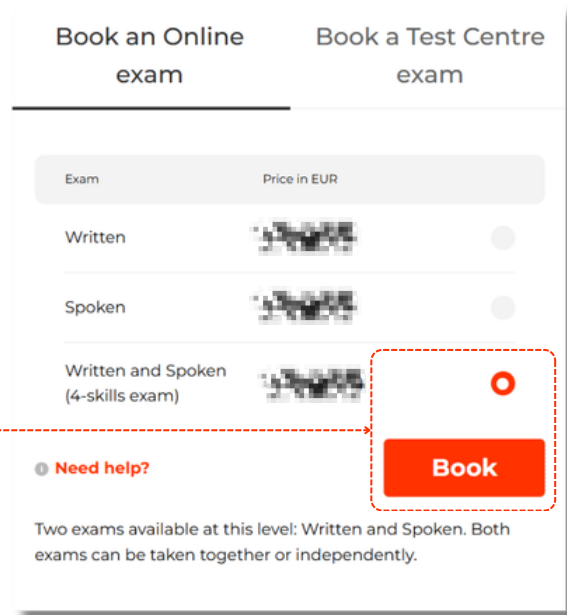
Book an Online exam

Book a Test Centre exam

| Exam | Price in EUR |
|---|---|
| Written | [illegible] |
| Spoken | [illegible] |
| Written and Spoken (4-skills exam) | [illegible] |

Need help?

Book

Two exams available at this level: Written and Spoken. Both exams can be taken together or independently.